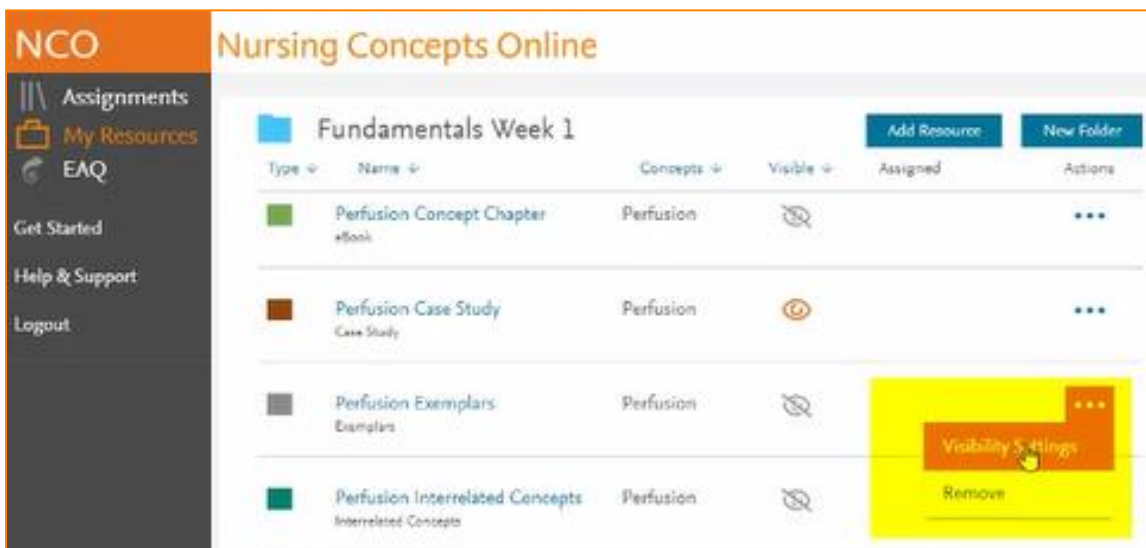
NCO

Nursing Concepts Online

Assignments
My Resources
EAQ

Get Started

Help & Support

Logout

Fundamentals Week 1

Add Resource

New Folder

| Type | Name | Concepts | Visible | Assigned | Actions |
|---|---|---|---|---|---|
| | Perfusion Concept Chapter eBook | Perfusion | | | ••• |
| | Perfusion Case Study Case Study | Perfusion | | | ••• |
| | Perfusion Exemplars Exemplars | Perfusion | | | ••• |
| | Perfusion Interrelated Concepts Interrelated Concepts | Perfusion | | | |

Visibility Settings

Remove